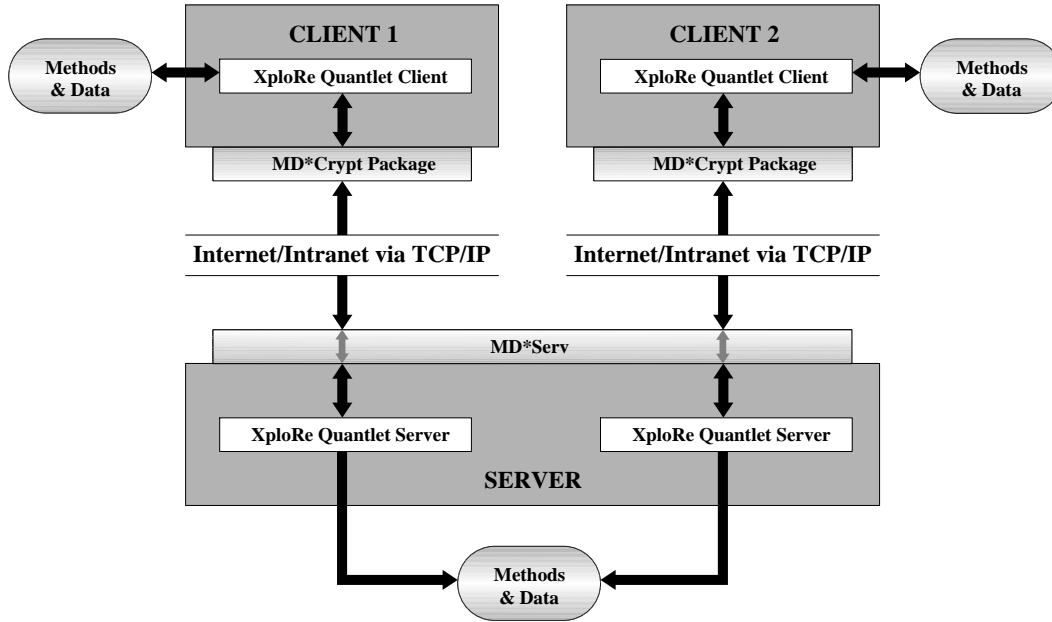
Methods & Data

CLIENT 1

XploRe Quantlet Client

MD*Crypt Package

CLIENT 2

XploRe Quantlet Client

Methods & Data

MD*Crypt Package

Internet/Intranet via TCP/IP

Internet/Intranet via TCP/IP

MD*Serv

XploRe Quantlet Server

XploRe Quantlet Server

SERVER

Methods & Data